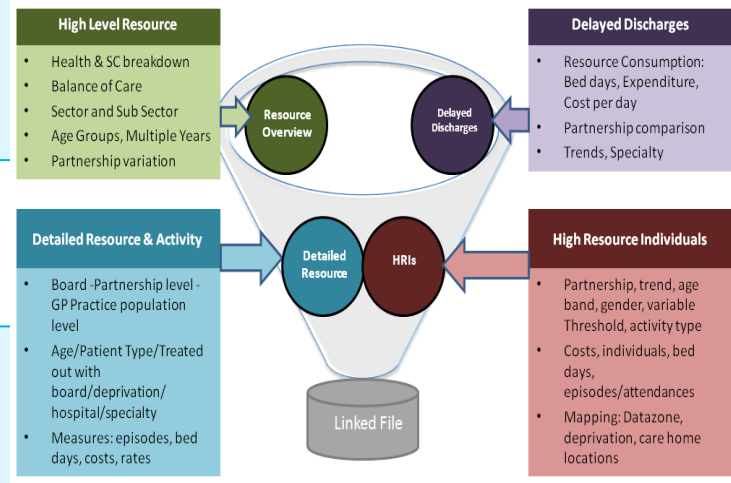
High Level Resource

- Health & SC breakdown
- Balance of Care
- Sector and Sub Sector
- Age Groups, Multiple Years
- Partnership variation

Delayed Discharges

- Resource Consumption: Bed days, Expenditure, Cost per day
- Partnership comparison
- Trends, Specialty

Resource Overview

Delayed Discharges

Detailed Resource & Activity

- Board -Partnership level - GP Practice population level
- Age/Patient Type/Treated out with board/deprivation/ hospital/specialty
- Measures: episodes, bed days, costs, rates

Detailed Resource

HRIs

High Resource Individuals

- Partnership, trend, age band, gender, variable Threshold, activity type
- Costs, individuals, bed days, episodes/attendances
- Mapping: Datazone, deprivation, care home locations

Linked File